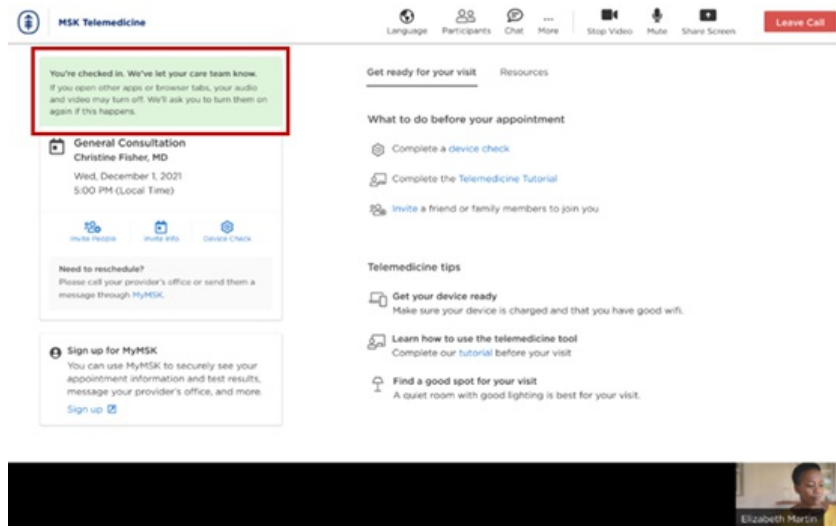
MSK Telemedicine

Language Participants Chat More Stop Video Mute Share Screen Leave Call

You're checked in. We've let your care team know.
If you open other apps or browser tabs, your audio and video may turn off. We'll ask you to turn them on again if this happens.

General Consultation
Christine Fisher, MD
Wed, December 1, 2021
5:00 PM (Local Time)

Invite People Invite Info Device Check

Need to reschedule?
Please call your provider's office or send them a message through MyMSK.

Sign up for MyMSK
You can use MyMSK to securely see your appointment information and test results, message your provider's office, and more.
Sign up

Get ready for your visit Resources

What to do before your appointment

Complete a device check

Complete the Telemedicine Tutorial

Invite a friend or family members to join you

Telemedicine tips

Get your device ready
Make sure your device is charged and that you have good wifi.

Learn how to use the telemedicine tool
Complete our tutorial before your visit

Find a good spot for your visit
A quiet room with good lighting is best for your visit.

Elizabeth Martin